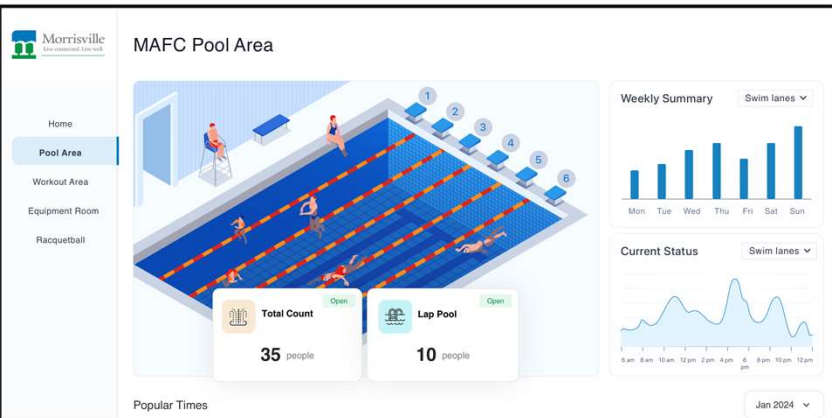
Morrisville
Live connected. Live well.

MAFC Pool Area

Home
Pool Area
Workout Area
Equipment Room
Racquetball

1
2
3
4
5
6

Open
Total Count
35 people

Open
Lap Pool
10 people

Weekly Summary
Swim lanes
Mon Tue Wed Thu Fri Sat Sun

Current Status
Swim lanes
6 am 8 am 10 am 12 pm 2 pm 4 pm 6 pm 8 pm 10 pm 12 pm

Popular Times
Jan 2024